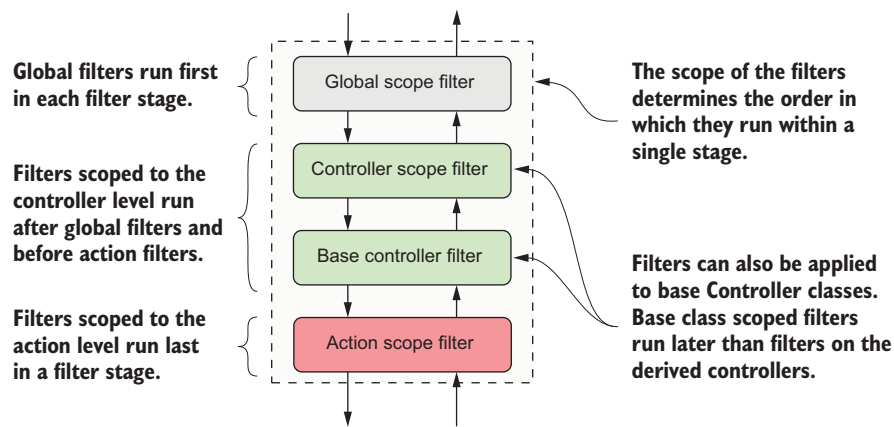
Global filters run first in each filter stage.

Filters scoped to the controller level run after global filters and before action filters.

Filters scoped to the action level run last in a filter stage.

Global scope filter

Controller scope filter

Base controller filter

Action scope filter

The scope of the filters determines the order in which they run within a single stage.

Filters can also be applied to base Controller classes. Base class scoped filters run later than filters on the derived controllers.